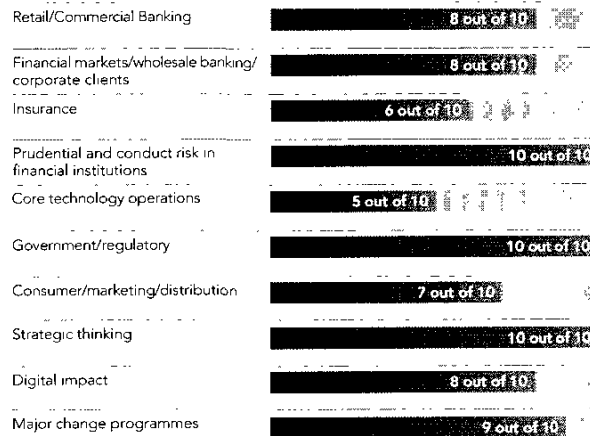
| | |
|---|---|
| Retail/Commercial Banking | 8 out of 10 |
| Financial markets/wholesale banking/ corporate clients | 8 out of 10 |
| Insurance | 6 out of 10 |
| Prudential and conduct risk in financial institutions | 10 out of 10 |
| Core technology operations | 5 out of 10 |
| Government/regulatory | 10 out of 10 |
| Consumer/marketing/distribution | 7 out of 10 |
| Strategic thinking | 10 out of 10 |
| Digital impact | 8 out of 10 |
| Major change programmes | 9 out of 10 |